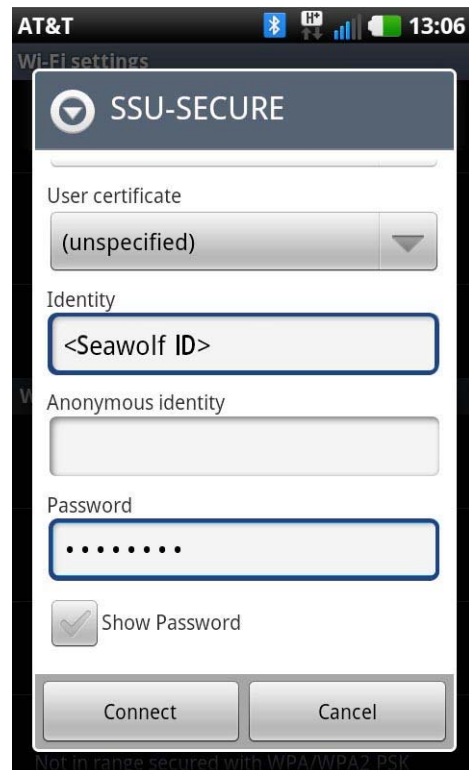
AT&T 13:06

Wi-Fi settings

SSU-SECURE

User certificate

(unspecified)

Identity

<Seawolf ID>

Anonymous identity

Password

•••••••••

Show Password

Connect

Cancel

Not in range secured with WPA/WPA2 PSK